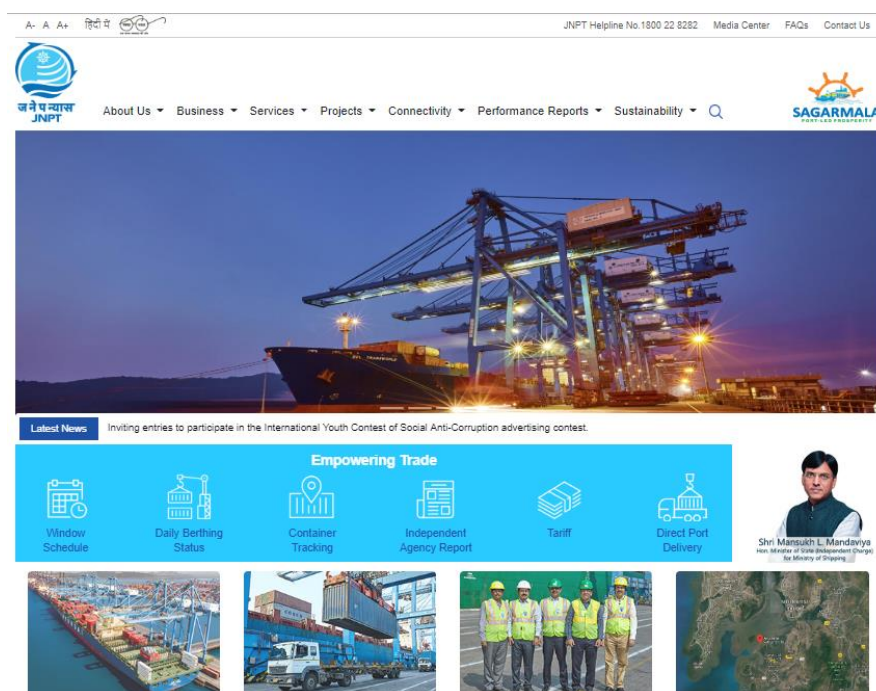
A- A A+ हिंदी में

JNPT Helpline No.1800 22 8282 Media Center FAQs Contact Us

जनेपन्यास JNPT

About Us Business Services Projects Connectivity Performance Reports Sustainability

SAGARMALA PORT-LED PROSPERITY

Latest News Inviting entries to participate in the International Youth Contest of Social Anti-Corruption advertising contest.

Empowering Trade

Window Schedule

Daily Berthing Status

Container Tracking

Independent Agency Report

Tariff

Direct Port Delivery

Shri Mansukh L. Mandaviya
Hon. Minister of State (Independent Charge) for Ministry of Shipping